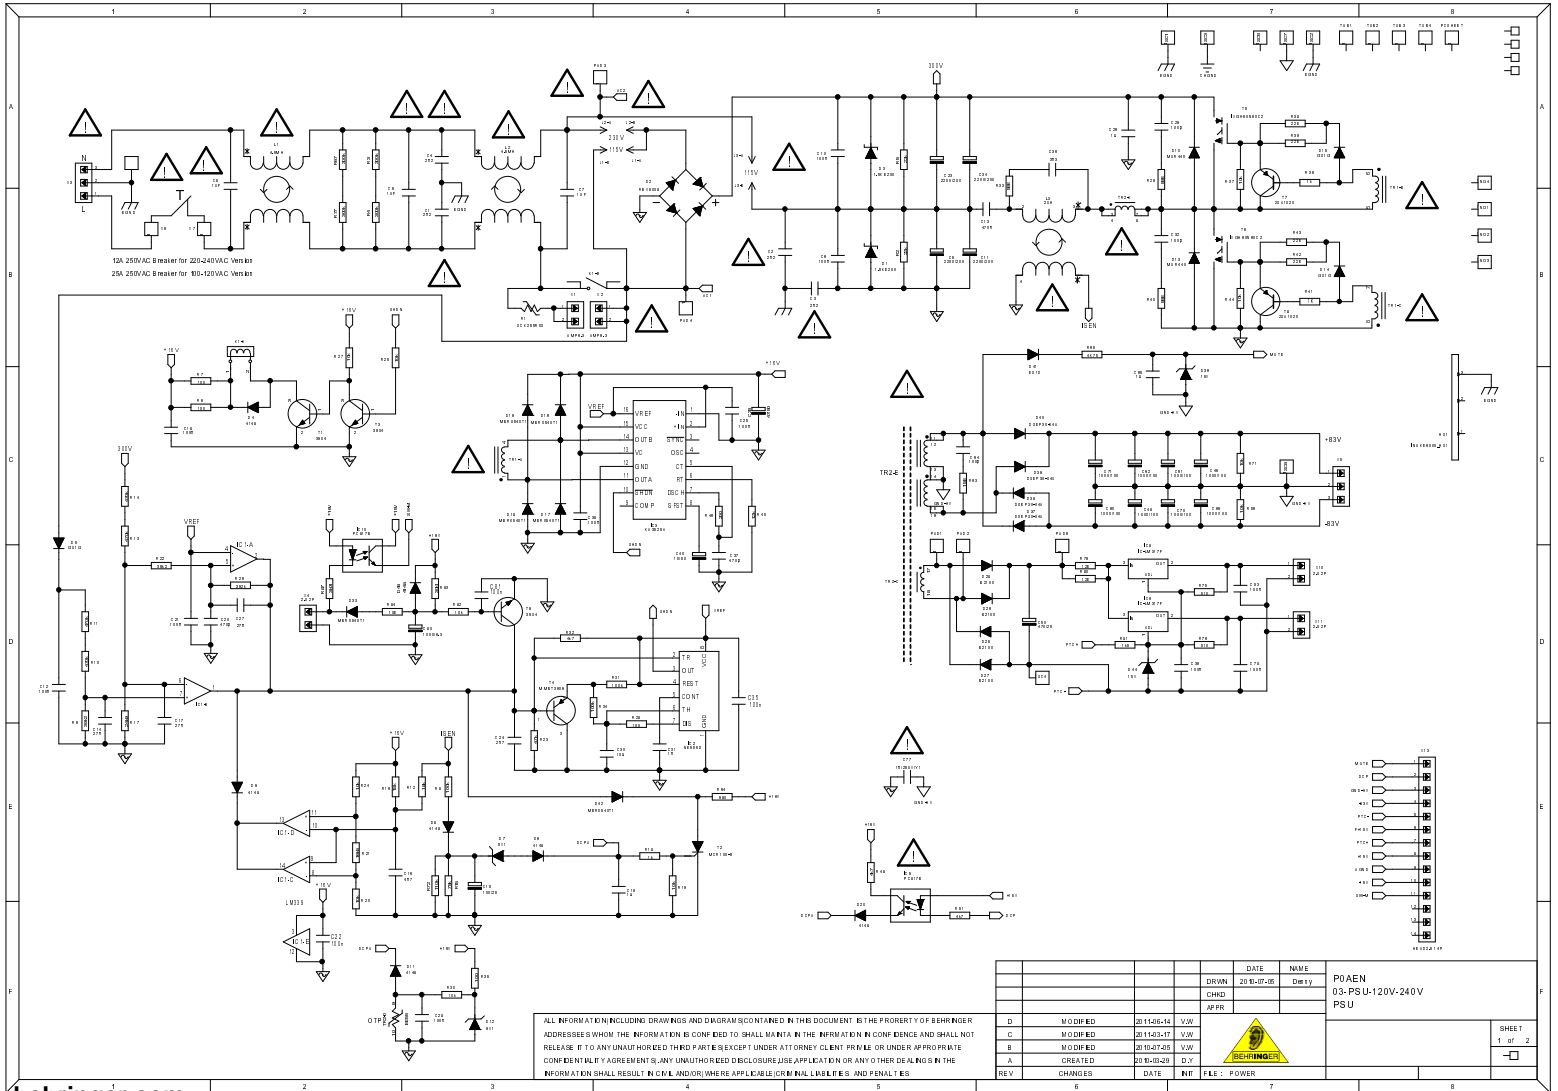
1 2 3 4 5 6 7 8

A

B

C

D

E

F

N

L

12A 250VAC Breaker for 220-240VAC Version
25A 250VAC Breaker for 100-120VAC Version

L1

L2

230V

115V

300V

TR1

TR2

TR3

+15V

VREF

IC1-A

IC1-B

IC1-C

IC1-D

IC1-E

LM339

OTP

ISEN

MUTE

+83V

-83V

IC3

IC2

T1

T2

T3

T4

T5

T6

T7

T8

PC817

MUTE

DCP

GND

PTC

ISEN

PS1

PS2

CHGND

GND

| | | DATE | NAME |
|---|---|---|---|
| | DRWN | 2010-07-05 | Denny |
| | CHKD | | |
| | APPR | | |

P0AEN
03-PSU-120V-240V
PSU

ALL INFORMATION(INCLUDING DRAWINGS AND DIAGRAMS)CONTAINED IN THIS DOCUMENT IS THE PRORERTY OF BEHRINGER ADDRESSEES WHOM THE INFORMATION IS CONFIDED TO SHALL MAINTA IN THE INFRMATION IN CONFIDENCE AND SHALL NOT RELEASE IT TO ANY UNAUTHORIZED THIRD PARTES(EXCEPT UNDER ATTORNEY CLIENT PRIVILE OR UNDER APPROPRIATE CONFIDENTIALITY AGREEMENTS).ANY UNAUTHORIZED DISCLOSURE,USE,APPLICATION OR ANY OTHER DEALINGS IN THE INFORMATION SHALL RESULT IN CIVIL AND/OR(WHERE APPLICABLE)CRIMINAL LIABILITIES AND PENALTIES

| | | | |
|---|---|---|---|
| D | MODIFIED | 2011-06-14 | V.W |
| C | MODIFIED | 2011-03-17 | V.W |
| B | MODIFIED | 2010-07-05 | V.W |
| A | CREATED | 2010-03-29 | D.Y |
| REV | CHANGES | DATE | INIT |

FILE: POWER

BEHRINGER

SHEET
1 of 2